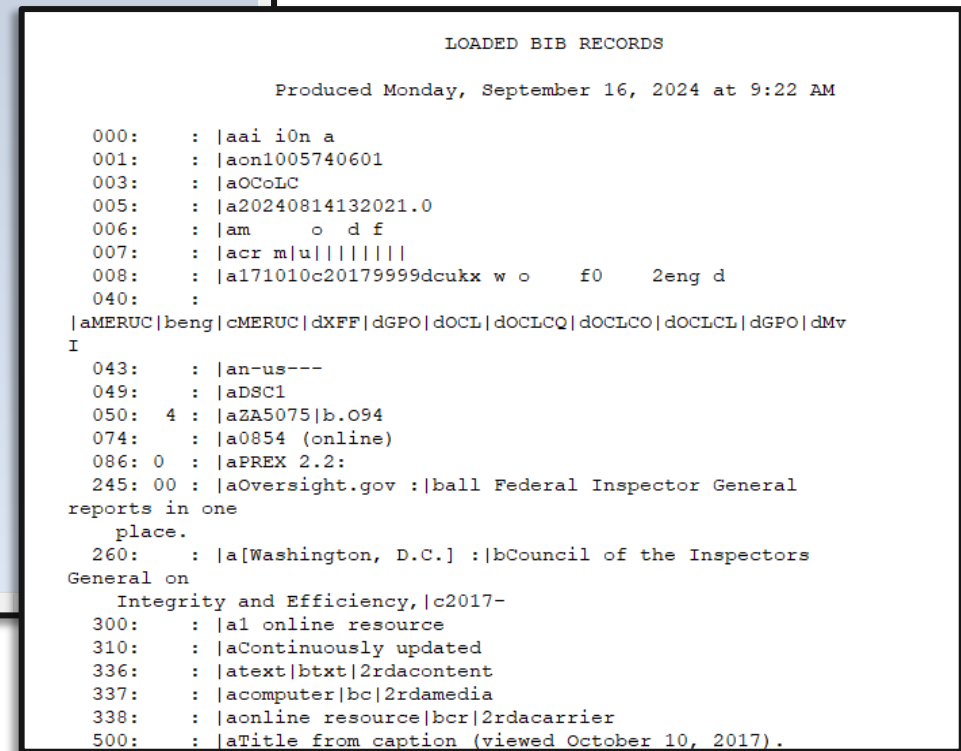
LOADED BIB RECORDS

Produced Monday, September 16, 2024 at 9:22 AM

000: : |aai i0n a
001: : |aon1005740601
003: : |aOCoLC
005: : |a20240814132021.0
006: : |am o d f
007: : |acr m|u||||||||
008: : |a171010c20179999dcukx w o f0 2eng d
040: :
|aMERUC|beng|cMERUC|dXFF|dGPO|dOCL|dOCLCQ|dOCLCO|dOCLCL|dGPO|dMv
I
043: : |an-us---
049: : |aDSC1
050: 4 : |aZA5075|b.O94
074: : |a0854 (online)
086: 0 : |aPREX 2.2:
245: 00 : |aOversight.gov :|ball Federal Inspector General reports in one place.
260: : |a[Washington, D.C.] :|bCouncil of the Inspectors General on Integrity and Efficiency,|c2017-
300: : |a1 online resource
310: : |aContinuously updated
336: : |atext|btxt|2rdacontent
337: : |acomputer|bc|2rdamedia
338: : |aonline resource|bcr|2rdacarrier
500: : |aTitle from caption (viewed October 10, 2017).